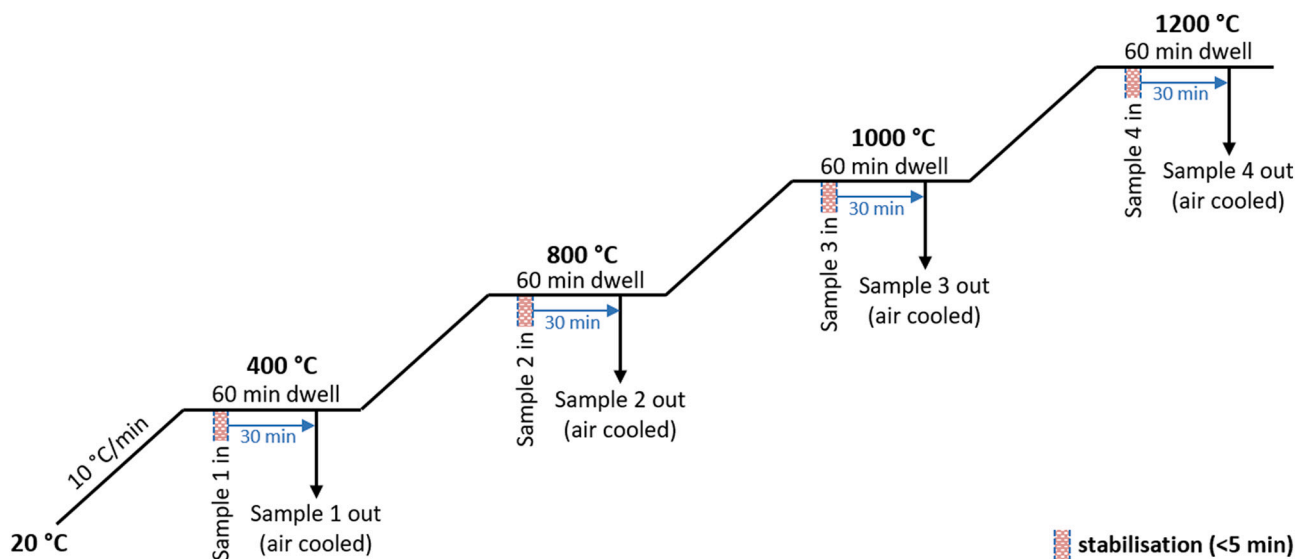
20 °C

10 °C/min

400 °C
60 min dwell
Sample 1 in
30 min
Sample 1 out
(air cooled)

800 °C
60 min dwell
Sample 2 in
30 min
Sample 2 out
(air cooled)

1000 °C
60 min dwell
Sample 3 in
30 min
Sample 3 out
(air cooled)

1200 °C
60 min dwell
Sample 4 in
30 min
Sample 4 out
(air cooled)

stabilisation (<5 min)